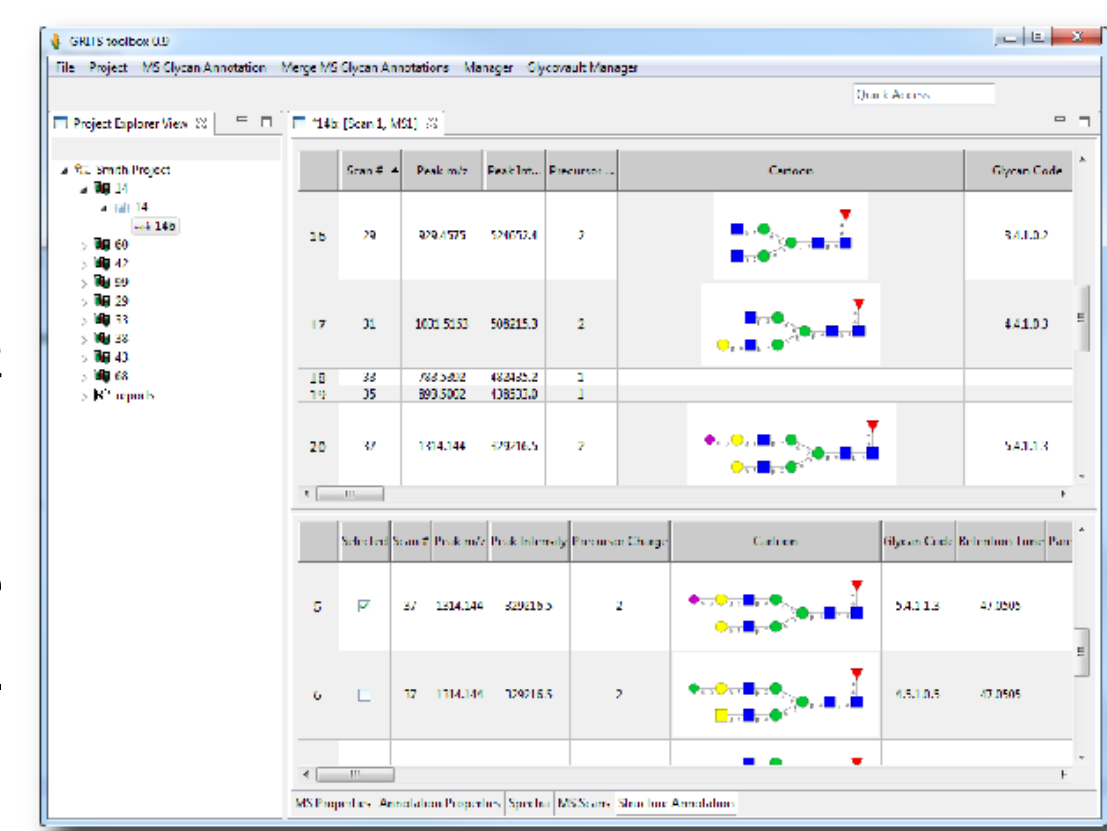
GRITS toolbox 0.9

File Project MS Glycan Annotation Merge MS Glycan Annotations Manager Glycovault Manager

Quick Access

Project Explorer View

*14b [Scan 1, MS1]

RL Smith Project
14
14
14b
60
42
59
29
33
38
43
68
reports

| | Scan # | Peak m/z | Peak Int... | Precursor ... | Cartoon | Glycan Code |
|---|---|---|---|---|---|---|
| 16 | 29 | 929.4575 | 524052.4 | 2 | | 3.4.1.0.2 |
| 17 | 31 | 1031.5153 | 508215.3 | 2 | | 4.4.1.0.0 |
| 18 | 33 | 783.3802 | 482435.2 | 2 | | |
| 19 | 35 | 890.5002 | 438502.0 | 1 | | |
| 20 | 37 | 1314.144 | 429216.5 | 2 | | 5.4.1.1.3 |

| | Selected | Scan # | Peak m/z | Peak Intensity | Precursor Charge | Cartoon | Glycan Code | Retention Time | Pon |
|---|---|---|---|---|---|---|---|---|---|
| 5 | ☑ | 37 | 1314.144 | 429216.5 | 2 | | 5.4.1.1.3 | 47.0505 | |
| 6 | ☐ | 37 | 1314.144 | 429216.5 | 2 | | 4.5.1.0.5 | 47.0505 | |

MS Properties Annotation Properties Spectra MS Scans Structure Annotation